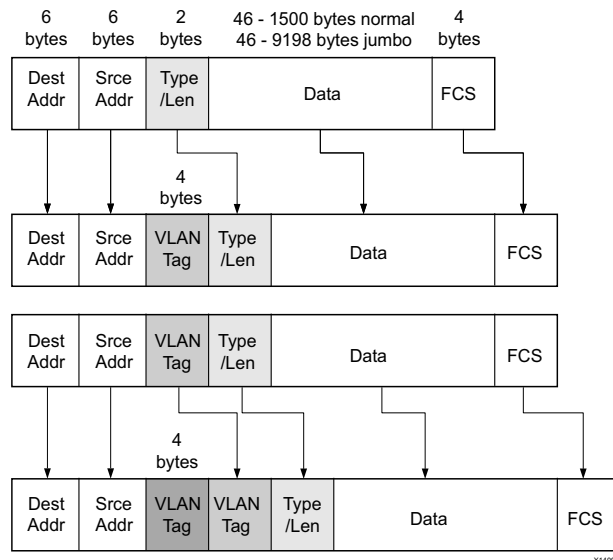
6 bytes
6 bytes
2 bytes
46 - 1500 bytes normal
46 - 9198 bytes jumbo
4 bytes

Dest Addr
Srce Addr
Type /Len
Data
FCS

4 bytes

Dest Addr
Srce Addr
VLAN Tag
Type /Len
Data
FCS

Dest Addr
Srce Addr
VLAN Tag
Type /Len
Data
FCS

4 bytes

Dest Addr
Srce Addr
VLAN Tag
VLAN Tag
Type /Len
Data
FCS

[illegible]